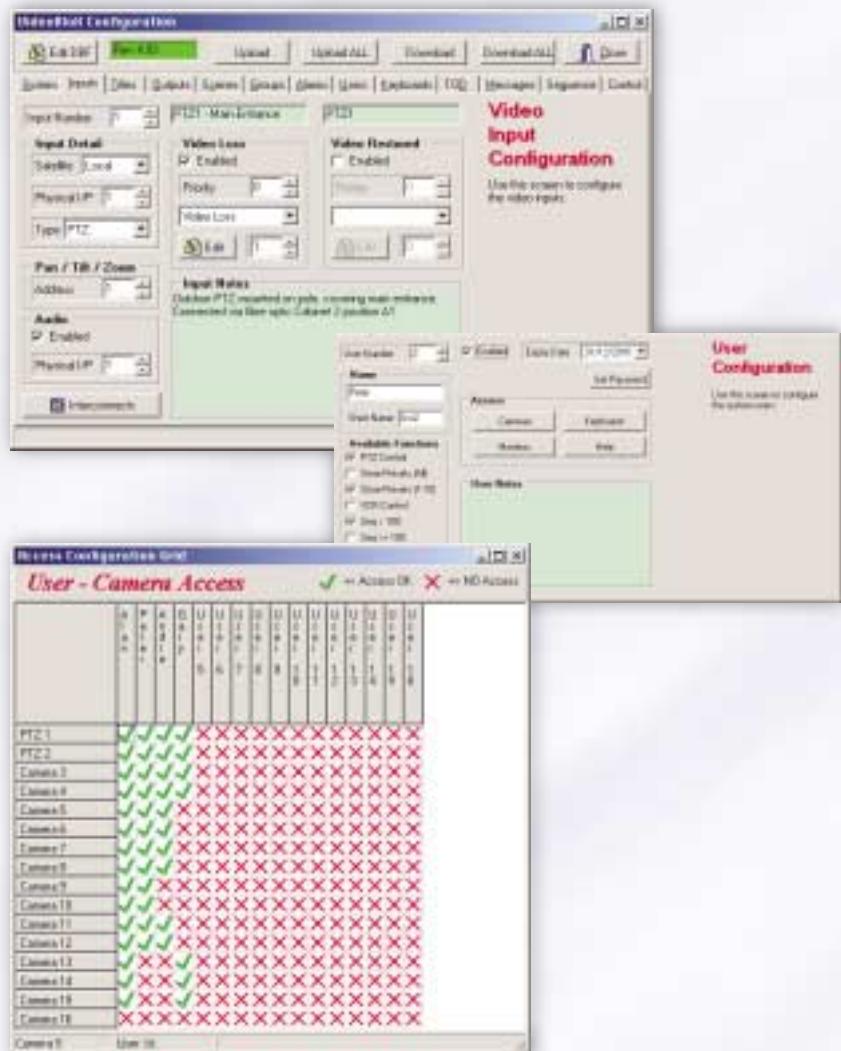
VideoBolt Configuration

Edit DBF

Upload Upload ALL Download Download ALL Done

System Inputs Titles Outputs Scenes Groups Alarms Users Keyboards TOD Messages Sequence Control

Input Number 5

PTZ1 Main Entrance

PTZ1

Video Input Configuration

Use this screen to configure the video inputs

Input Detail

Satellite Local

Physical I/P

Type PTZ

Video Loss

Enabled

Priority

Video Loss

Edit

Video Restored

Enabled

Priority

Edit

Pan / Tilt / Zoom

Address

Input Notes

Outdoor PTZ mounted on pole, covering main entrance. Connected via fibre optic Cabinet 2 position A1

Audio

Enabled

Physical I/P

Interconnects

User Number

Enabled

Expiry Date

User Configuration

Use this screen to configure the system users

Name

Peter

Short Name

Set Password

Access

Cameras

Keyboards

Monitors

Help

Available Functions

PTZ Control

Show Presets

Store Presets

VCR Control

Seq

Seq

User Notes

Access Configuration Grid

User - Camera Access

== Access OK

== NO Access

| | Alan | Peter | Andie | Gary | User 5 | User 6 | User 7 | User 8 | User 9 | User 10 | User 11 | User 12 | User 13 | User 14 | User 15 | User 16 |
|---|---|---|---|---|---|---|---|---|---|---|---|---|---|---|---|---|
| PTZ 1 | ✓ | ✓ | ✓ | ✓ | ✗ | ✗ | ✗ | ✗ | ✗ | ✗ | ✗ | ✗ | ✗ | ✗ | ✗ | ✗ |
| PTZ 2 | ✓ | ✓ | ✓ | ✓ | ✗ | ✗ | ✗ | ✗ | ✗ | ✗ | ✗ | ✗ | ✗ | ✗ | ✗ | ✗ |
| Camera 3 | ✓ | ✓ | ✓ | ✓ | ✗ | ✗ | ✗ | ✗ | ✗ | ✗ | ✗ | ✗ | ✗ | ✗ | ✗ | ✗ |
| Camera 4 | ✓ | ✓ | ✓ | ✓ | ✗ | ✗ | ✗ | ✗ | ✗ | ✗ | ✗ | ✗ | ✗ | ✗ | ✗ | ✗ |
| Camera 5 | ✓ | ✓ | ✓ | ✗ | ✗ | ✗ | ✗ | ✗ | ✗ | ✗ | ✗ | ✗ | ✗ | ✗ | ✗ | ✗ |
| Camera 6 | ✓ | ✓ | ✓ | ✗ | ✗ | ✗ | ✗ | ✗ | ✗ | ✗ | ✗ | ✗ | ✗ | ✗ | ✗ | ✗ |
| Camera 7 | ✓ | ✓ | ✓ | ✗ | ✗ | ✗ | ✗ | ✗ | ✗ | ✗ | ✗ | ✗ | ✗ | ✗ | ✗ | ✗ |
| Camera 8 | ✓ | ✓ | ✓ | ✗ | ✗ | ✗ | ✗ | ✗ | ✗ | ✗ | ✗ | ✗ | ✗ | ✗ | ✗ | ✗ |
| Camera 9 | ✓ | ✓ | ✗ | ✗ | ✗ | ✗ | ✗ | ✗ | ✗ | ✗ | ✗ | ✗ | ✗ | ✗ | ✗ | ✗ |
| Camera 10 | ✓ | ✓ | ✗ | ✗ | ✗ | ✗ | ✗ | ✗ | ✗ | ✗ | ✗ | ✗ | ✗ | ✗ | ✗ | ✗ |
| Camera 11 | ✓ | ✓ | ✓ | ✗ | ✗ | ✗ | ✗ | ✗ | ✗ | ✗ | ✗ | ✗ | ✗ | ✗ | ✗ | ✗ |
| Camera 12 | ✓ | ✓ | ✓ | ✗ | ✗ | ✗ | ✗ | ✗ | ✗ | ✗ | ✗ | ✗ | ✗ | ✗ | ✗ | ✗ |
| Camera 13 | ✓ | ✗ | ✗ | ✓ | ✗ | ✗ | ✗ | ✗ | ✗ | ✗ | ✗ | ✗ | ✗ | ✗ | ✗ | ✗ |
| Camera 14 | ✓ | ✗ | ✗ | ✓ | ✗ | ✗ | ✗ | ✗ | ✗ | ✗ | ✗ | ✗ | ✗ | ✗ | ✗ | ✗ |
| Camera 15 | ✓ | ✗ | ✗ | ✓ | ✗ | ✗ | ✗ | ✗ | ✗ | ✗ | ✗ | ✗ | ✗ | ✗ | ✗ | ✗ |
| Camera 16 | ✗ | ✗ | ✗ | ✗ | ✗ | ✗ | ✗ | ✗ | ✗ | ✗ | ✗ | ✗ | ✗ | ✗ | ✗ | ✗ |

Camera 9 User 16